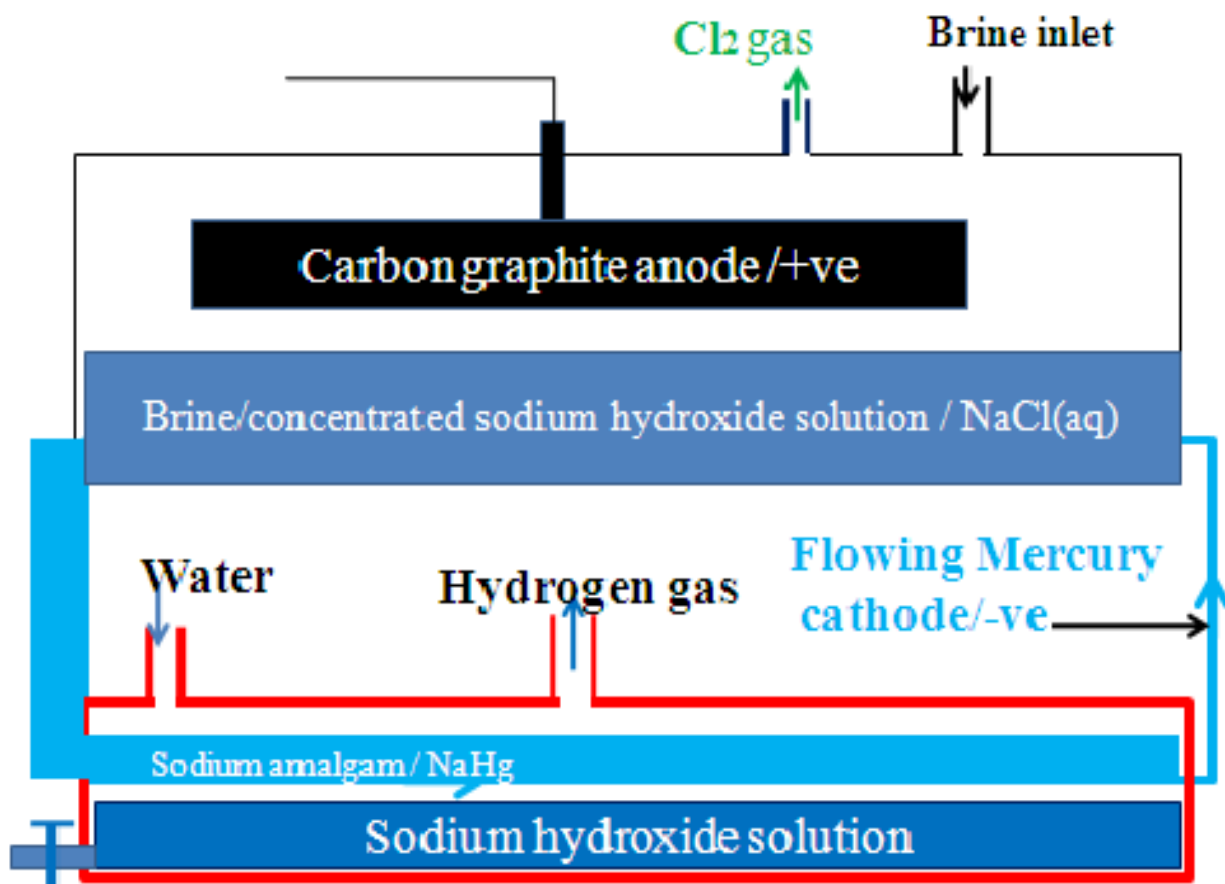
$Cl_2$ gas

Brine inlet

Carbon graphite anode /+ve

Brine/concentrated sodium hydroxide solution / NaCl(aq)

Water

Hydrogen gas

Flowing Mercury cathode/-ve

Sodium amalgam / NaHg

Sodium hydroxide solution